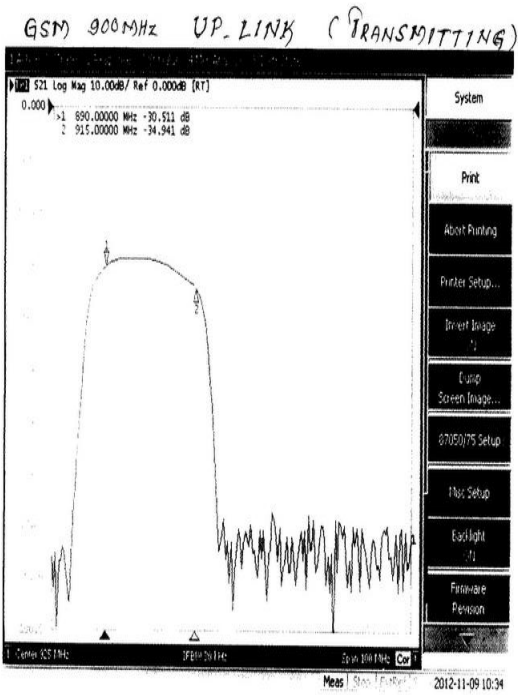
GSM 900MHz UP_LINK (TRANSMITTING)

S21 Log Mag 10.00dB/ Ref 0.000dB [RT]

0.000

>1 890.00000 MHz -30.511 dB
2 915.00000 MHz -34.941 dB

System

Print

Abort Printing

Printer Setup...

Invert Image

Dump Screen Image...

87050/75 Setup

Misc Setup

Backlight

Firmware Revision

1 Center 925 MHz

IFBW 70 kHz

Span 100 MHz

Cor

Meas

2012-11-09 10:34